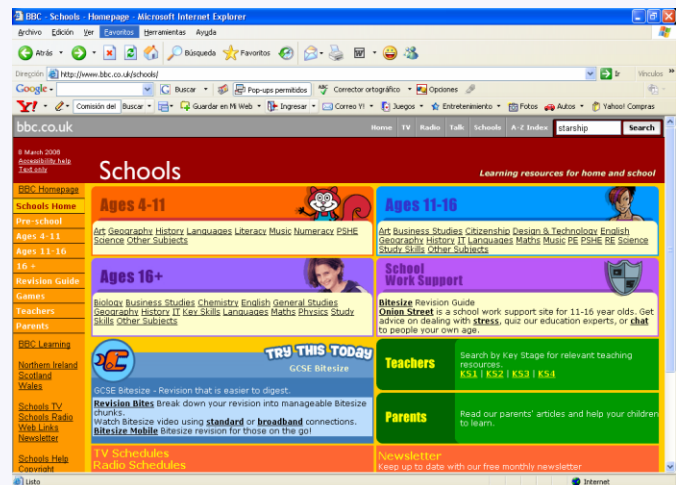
BBC - Schools - Homepage - Microsoft Internet Explorer

Archivo Edición Ver Favoritos Herramientas Ayuda

Atrás Búsqueda Favoritos

Dirección http://www.bbc.co.uk/schools/ Ir Vínculos

Google Buscar Pop-ups permitidos Corrector ortográfico Opciones

Y! Comisión del Buscar Guardar en Mi Web Ingresar Correo Y! Juegos Entretenimiento Fotos Autos Yahoo! Compras

bbc.co.uk

Home TV Radio Talk Schools A-Z Index starship Search

8 March 2008
Accessibility help
Text only

Schools

Learning resources for home and school

BBC Homepage
Schools Home
Pre-school
Ages 4-11
Ages 11-16
16+
Revision Guide
Games
Teachers
Parents

BBC Learning

Northern Ireland
Scotland
Wales

Schools TV
Schools Radio
Web Links
Newsletter

Schools Help
Copyright

Ages 4-11

Art Geography History Languages Literacy Music Numeracy PSHE Science Other Subjects

Ages 11-16

Art Business Studies Citizenship Design & Technology English Geography History ICT Languages Maths Music PE PSHE RE Science Study Skills Other Subjects

Ages 16+

Biology Business Studies Chemistry English General Studies Geography History IT Key Skills Languages Maths Physics Study Skills Other Subjects

School Work Support

Bitesize Revision Guide
Onion Street is a school work support site for 11-16 year olds. Get advice on dealing with stress, quiz our education experts, or chat to people your own age.

TRY THIS TODAY
GCSE Bitesize

GCSE Bitesize - Revision that is easier to digest.

Revision Bites Break down your revision into manageable Bitesize chunks.
Watch Bitesize video using standard or broadband connections.
Bitesize Mobile Bitesize revision for those on the go!

Teachers

Search by Key Stage for relevant teaching resources.
KS1 | KS2 | KS3 | KS4

Parents

Read our parents' articles and help your children to learn.

TV Schedules
Radio Schedules

Newsletter
Keep up to date with our free monthly newsletter

Listo Internet